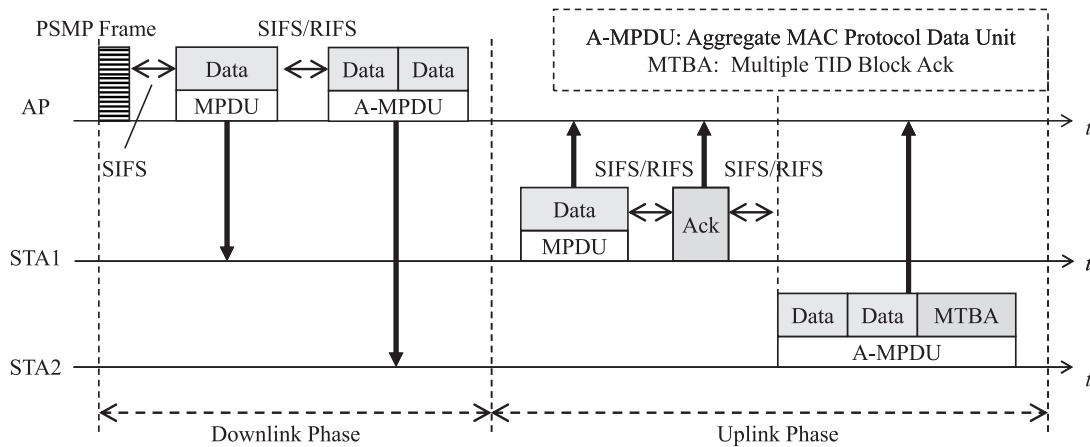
PSMP Frame

SIFS/RIFS

A-MPDU: Aggregate MAC Protocol Data Unit
MTBA: Multiple TID Block Ack

Data

MPDU

Data Data

A-MPDU

AP

$t$

SIFS

SIFS/RIFS

SIFS/RIFS

Data

MPDU

Ack

STA1

$t$

Data Data MTBA

A-MPDU

STA2

$t$

Downlink Phase

Uplink Phase